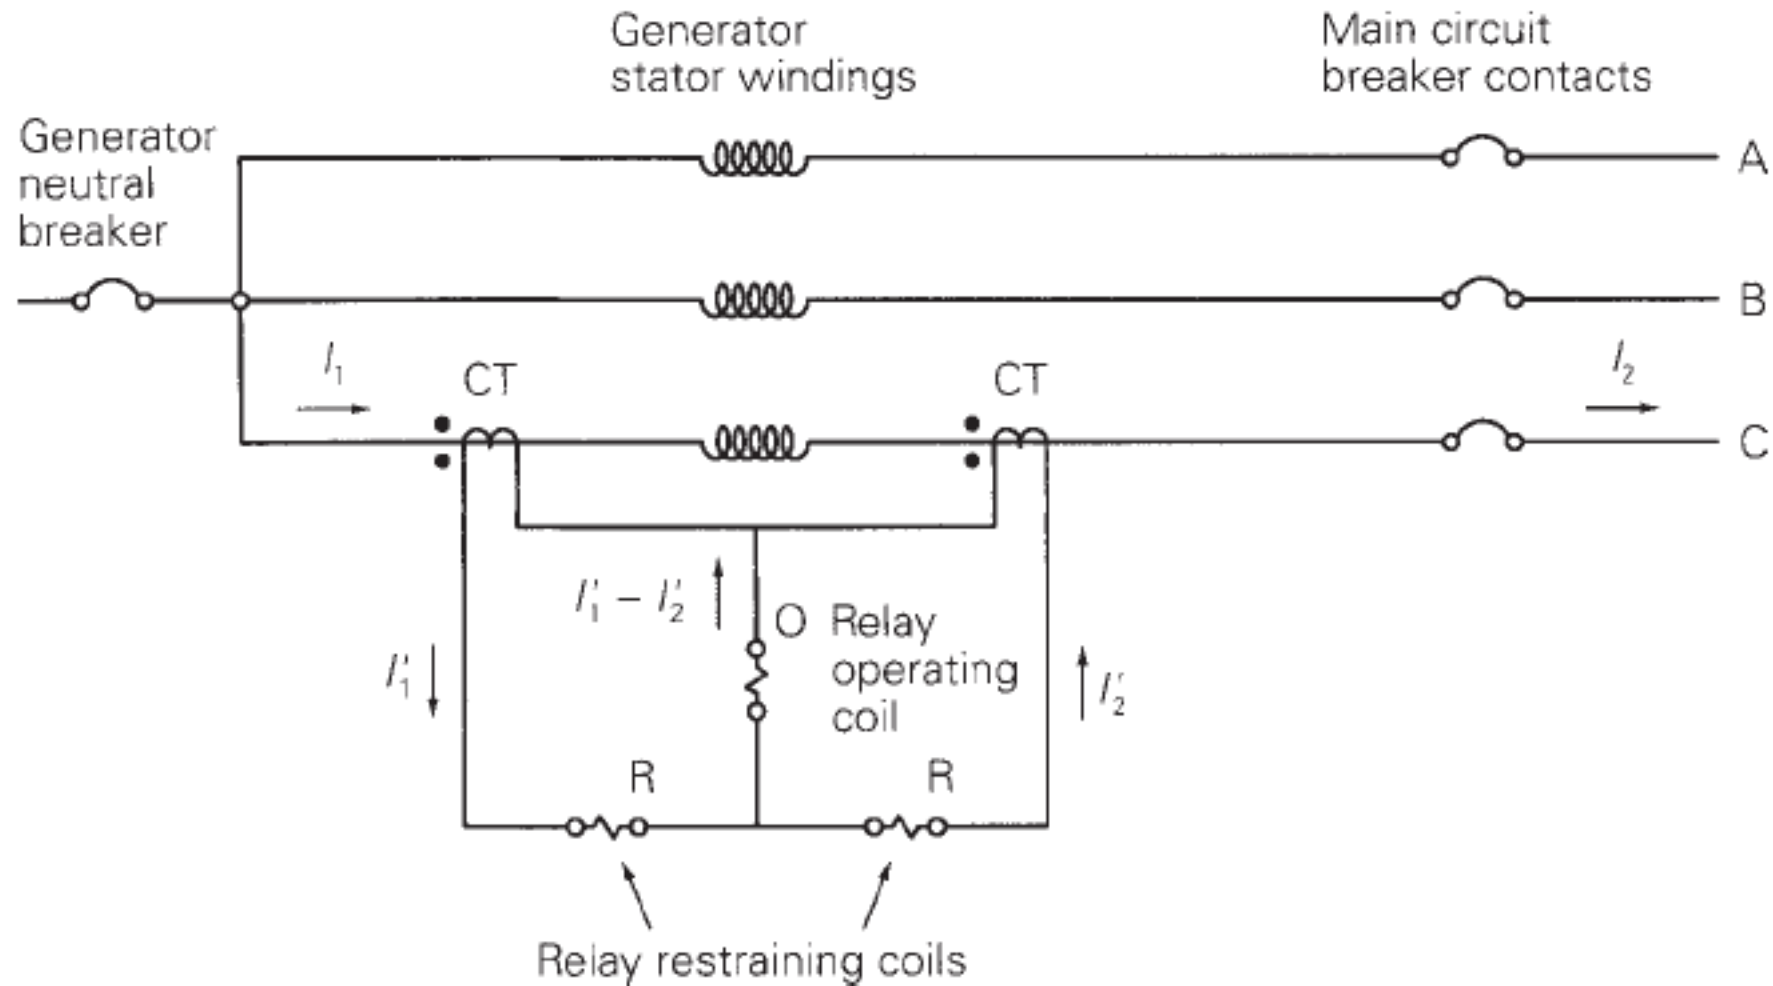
Generator stator windings

Main circuit breaker contacts

Generator neutral breaker

A

B

$I_1$

CT

CT

$I_2$

C

$I_1' - I_2'$

O Relay operating coil

$I_1'$

$I_2'$

R

R

Relay restraining coils